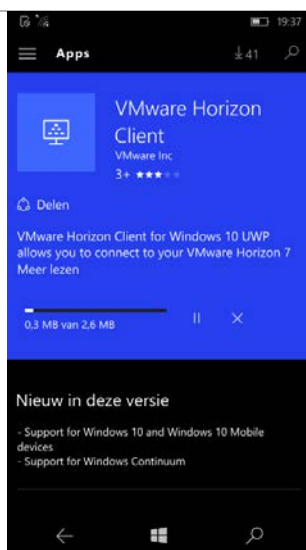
19:37

Apps

41

VMware Horizon Client
VMware Inc
3+ ★★★

Delen

VMware Horizon Client for Windows 10 UWP allows you to connect to your VMware Horizon 7
Meer lezen

0,3 MB van 2,6 MB

Nieuw in deze versie

- Support for Windows 10 and Windows 10 Mobile devices
- Support for Windows Continuum